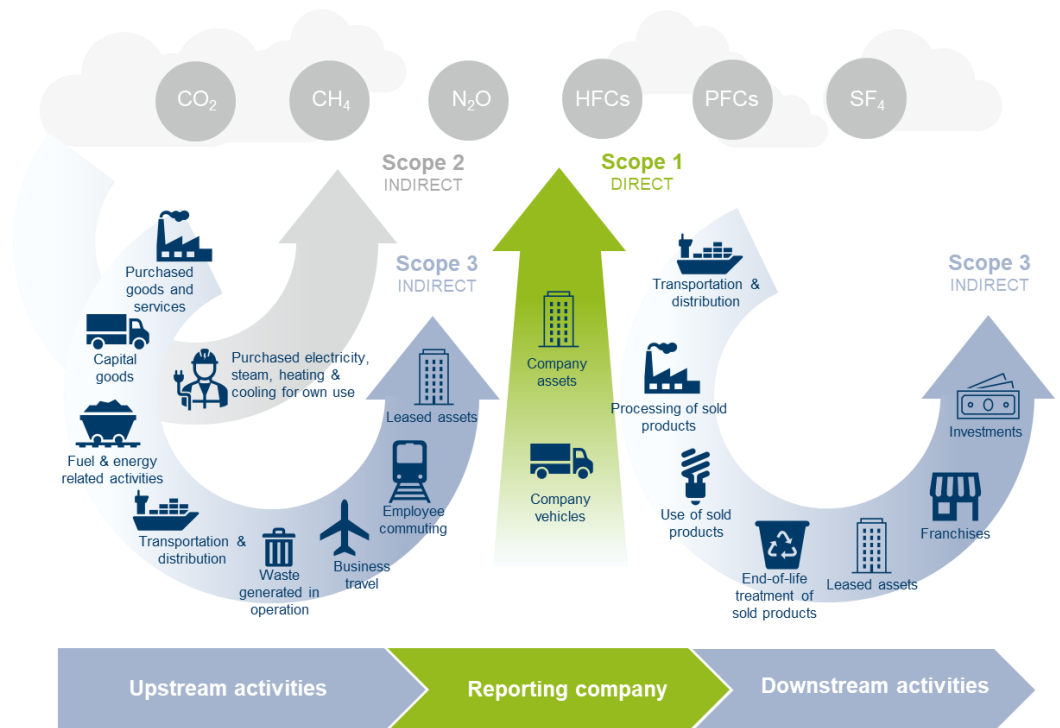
$CO_2$ $CH_4$ $N_2O$ HFCs PFCs $SF_4$

Scope 2
INDIRECT

Scope 1
DIRECT

Scope 3
INDIRECT

Scope 3
INDIRECT

Purchased goods and services

Capital goods

Purchased electricity, steam, heating & cooling for own use

Fuel & energy related activities

Transportation & distribution

Waste generated in operation

Business travel

Employee commuting

Leased assets

Company assets

Company vehicles

Transportation & distribution

Processing of sold products

Use of sold products

End-of-life treatment of sold products

Leased assets

Franchises

Investments

Upstream activities

Reporting company

Downstream activities